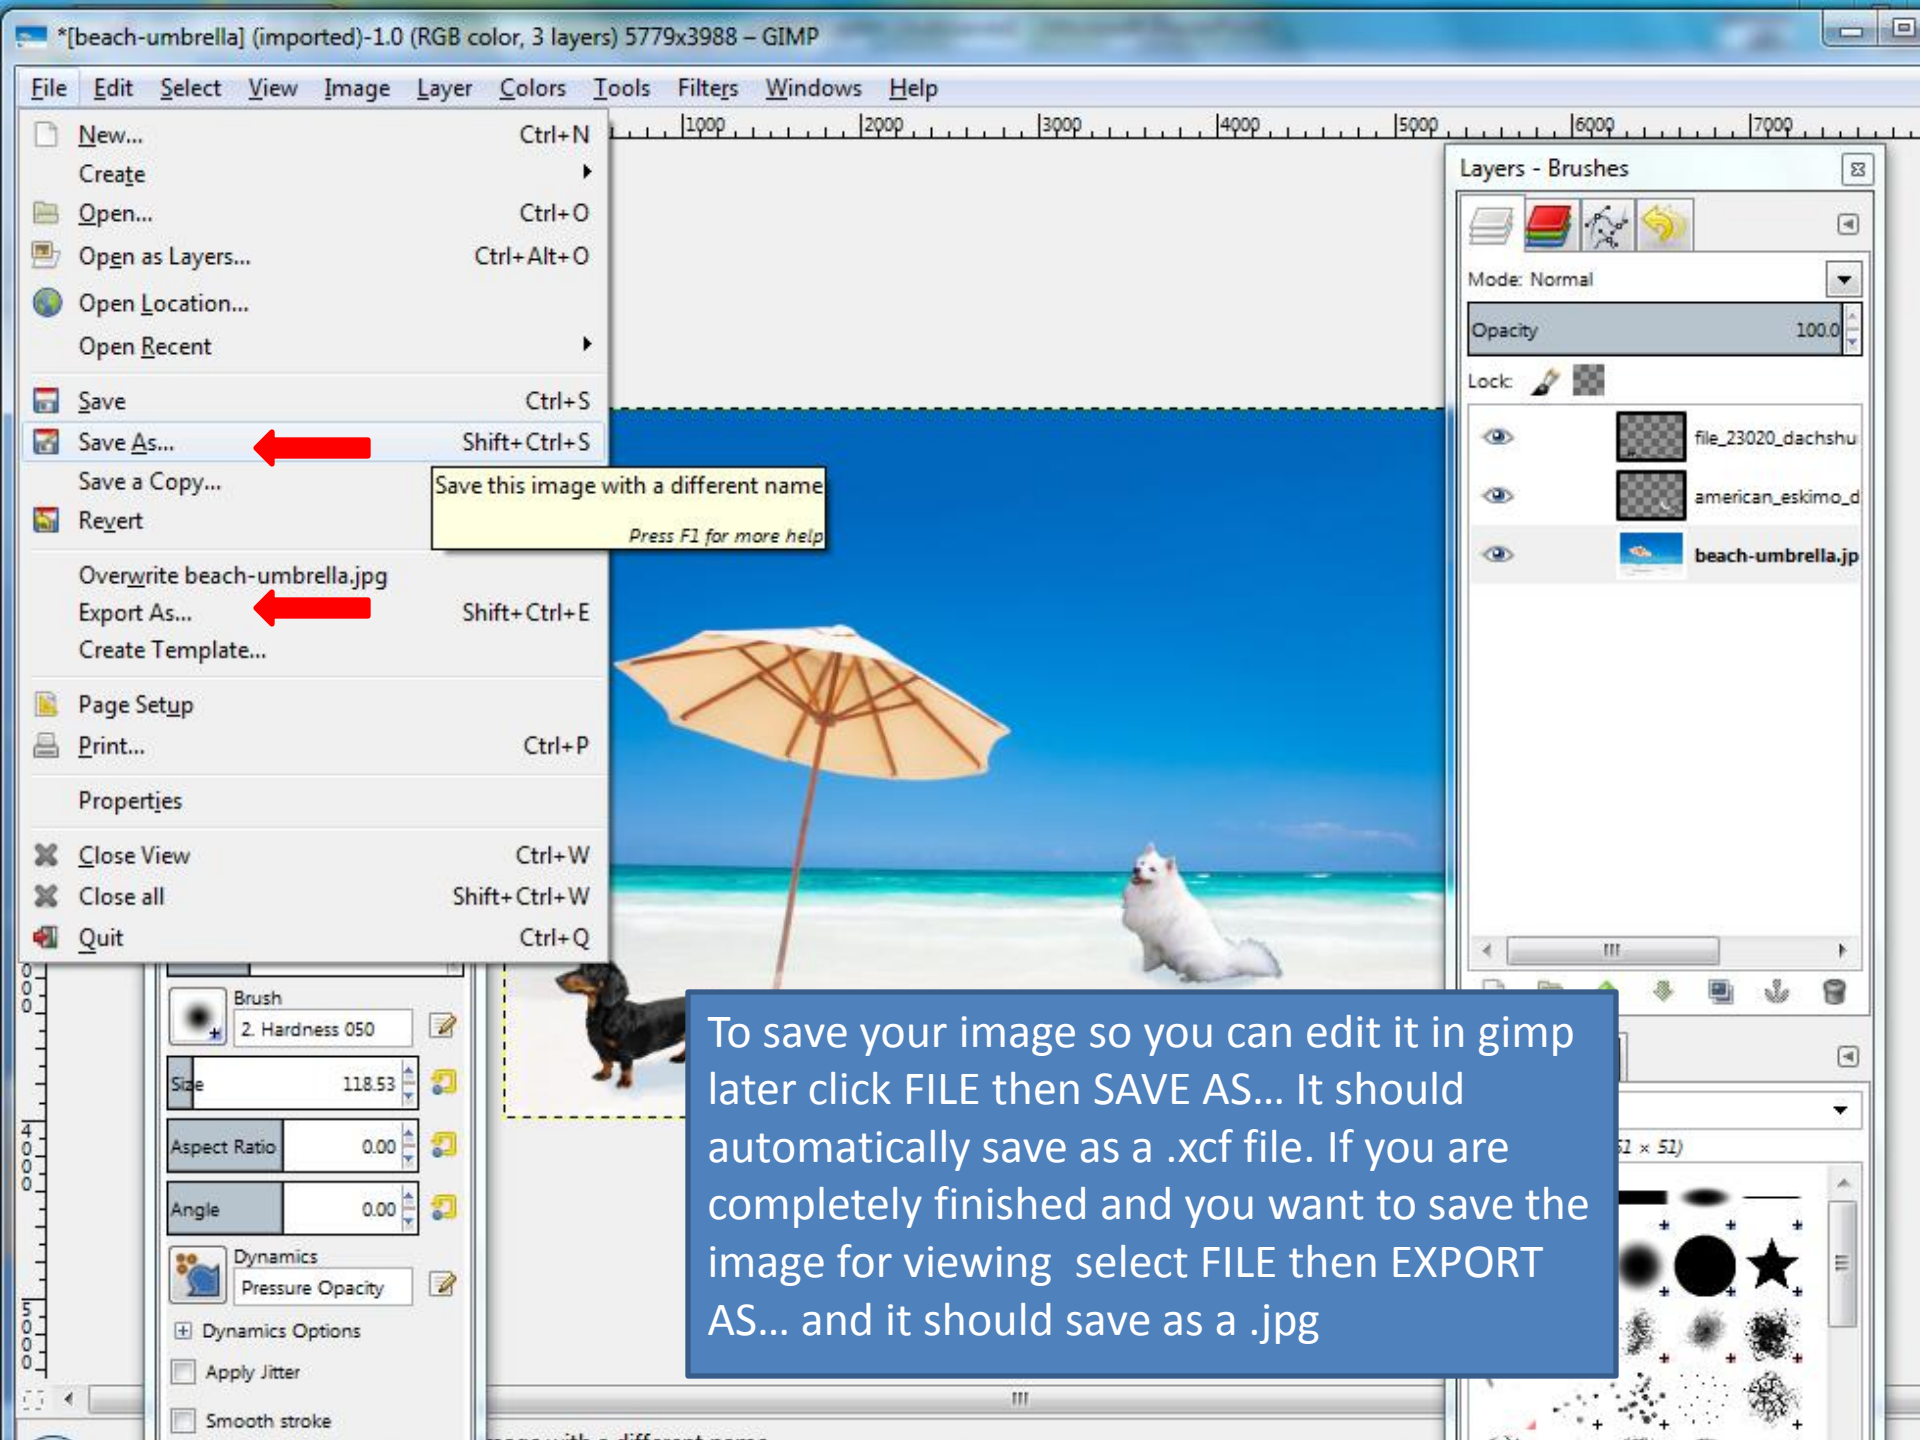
*[beach-umbrella] (imported)-1.0 (RGB color, 3 layers) 5779x3988 – GIMP

File Edit Select View Image Layer Colors Tools Filters Windows Help

|1000 |2000 |3000 |4000 |5000 |6000 |7000

New... Ctrl+N
Create
Open... Ctrl+O
Open as Layers... Ctrl+Alt+O
Open Location...
Open Recent
Save Ctrl+S
Save As... Shift+Ctrl+S
Save a Copy...
Revert
Overwrite beach-umbrella.jpg
Export As... Shift+Ctrl+E
Create Template...
Page Setup
Print... Ctrl+P
Properties
Close View Ctrl+W
Close all Shift+Ctrl+W
Quit Ctrl+Q

Save this image with a different name

Press F1 for more help

Layers - Brushes

Mode: Normal

Opacity 100.0

Lock:

file_23020_dachshu

american_eskimo_d

beach-umbrella.jp

Brush
2. Hardness 050
Size 118.53
Aspect Ratio 0.00
Angle 0.00
Dynamics
Pressure Opacity
Dynamics Options
Apply Jitter
Smooth stroke

51 × 51)

To save your image so you can edit it in gimp later click FILE then SAVE AS… It should automatically save as a .xcf file. If you are completely finished and you want to save the image for viewing select FILE then EXPORT AS… and it should save as a .jpg